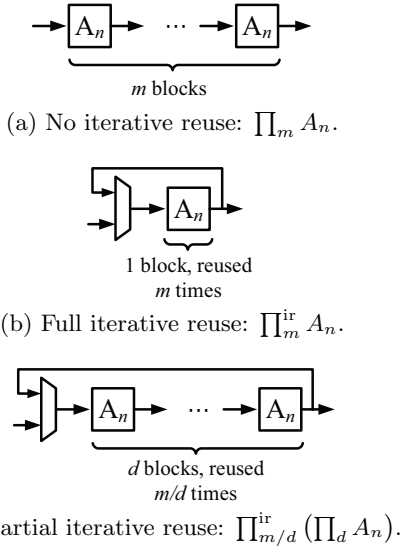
$A_n$ ··· $A_n$

*m* blocks

(a) No iterative reuse: $\prod_m A_n$.

$A_n$

1 block, reused *m* times

(b) Full iterative reuse: $\prod_m^{\text{ir}} A_n$.

$A_n$ ··· $A_n$

*d* blocks, reused *m/d* times

artial iterative reuse: $\prod_{m/d}^{\text{ir}} \left(\prod_d A_n\right)$.